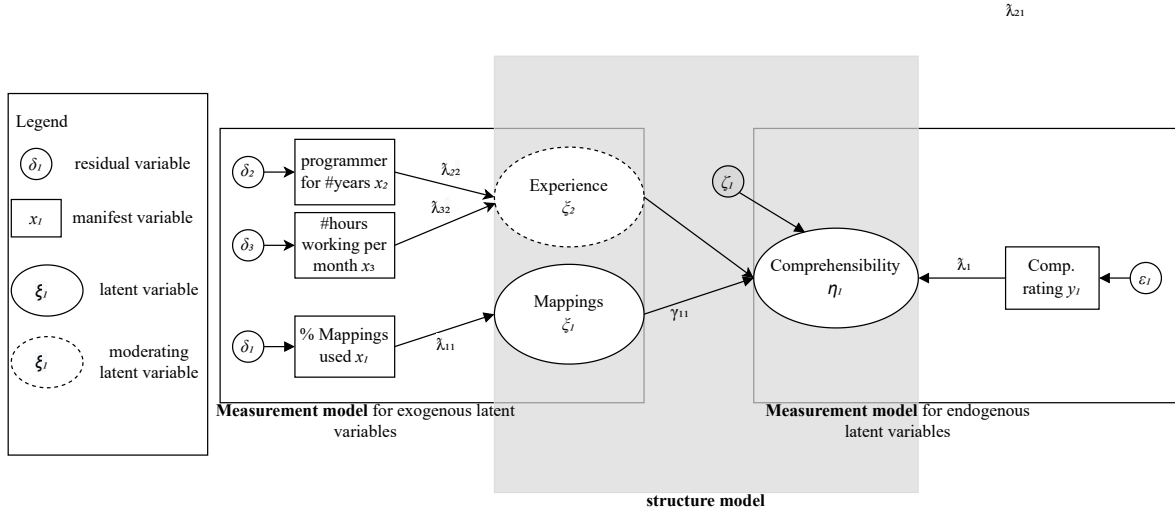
$\lambda_{21}$

Legend

$\delta_1$ residual variable

$x_1$ manifest variable

$\xi_1$ latent variable

$\xi_1$ moderating latent variable

$\delta_2$

programmer for #years $x_2$

$\lambda_{22}$

$\delta_3$

#hours working per month $x_3$

$\lambda_{32}$

Experience $\xi_2$

$\delta_1$

% Mappings used $x_1$

$\lambda_{11}$

Mappings $\xi_1$

$\gamma_{11}$

$\zeta_1$

Comprehensibility $\eta_1$

$\lambda_1$

Comp. rating $y_1$

$\varepsilon_1$

**Measurement model** for exogenous latent variables

**Measurement model** for endogenous latent variables

**structure model**